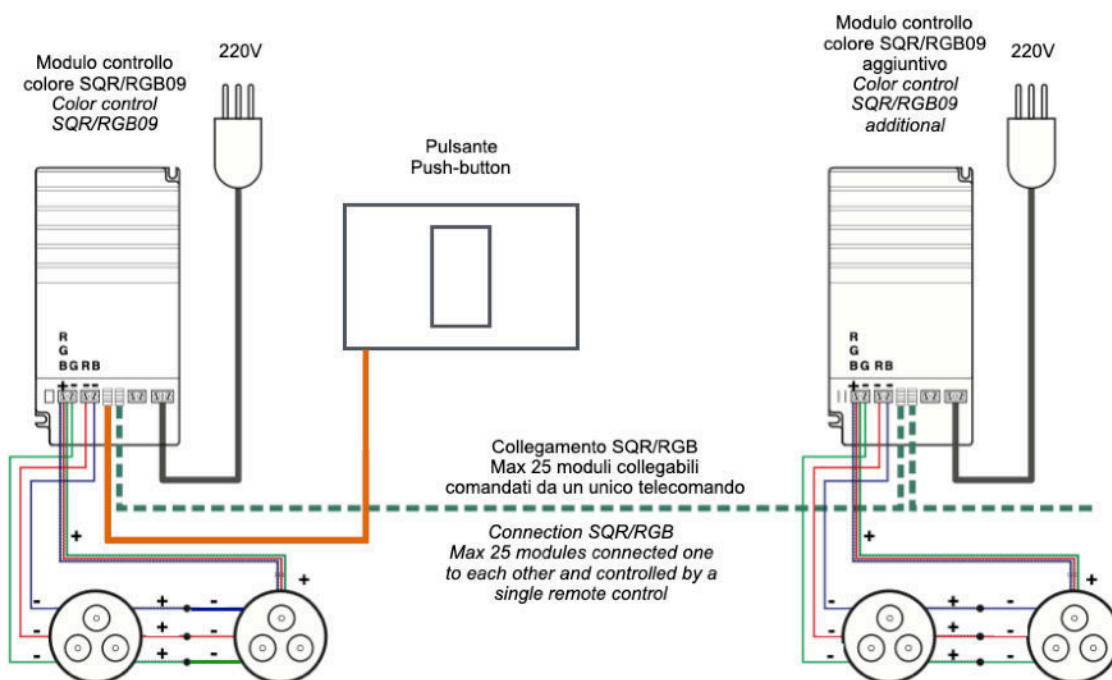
Modulo controllo colore SQR/RGB09
*Color control SQR/RGB09*

220V

Pulsante
Push-button

Modulo controllo colore SQR/RGB09 aggiuntivo
*Color control SQR/RGB09 additional*

220V

R
G
B G R B
+ - - -

R
G
B G R B
+ - - -

Collegamento SQR/RGB
Max 25 moduli collegabili comandati da un unico telecomando

*Connection SQR/RGB*
*Max 25 modules connected one to each other and controlled by a single remote control*

+
+
-
-
-
+ -
+ -
+ -

+
+
-
-
-
+ -
+ -
+ -